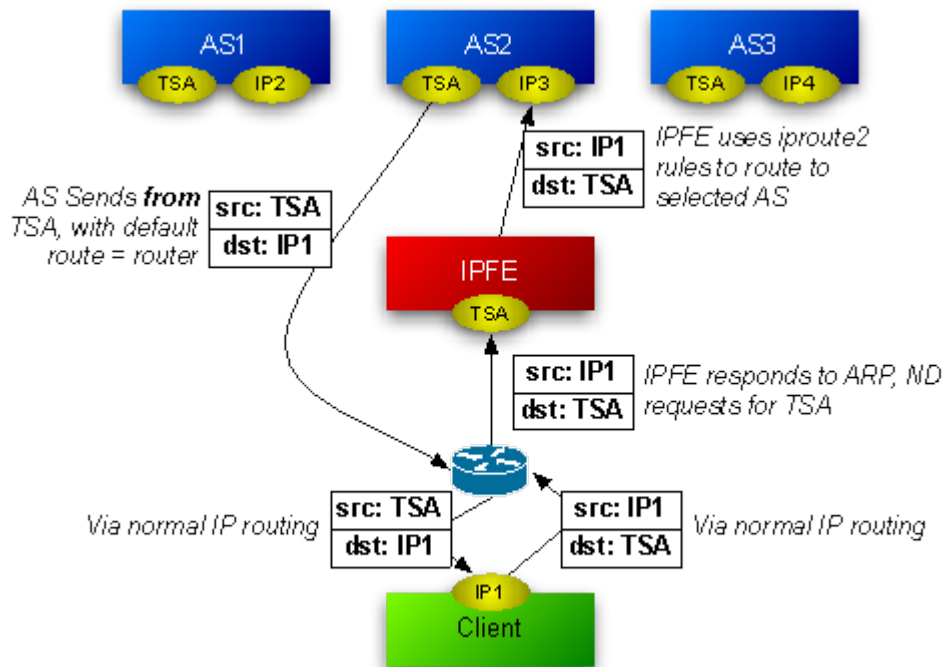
AS1
TSA
IP2
AS2
TSA
IP3
AS3
TSA
IP4

AS Sends **from** TSA, with default route = router

| src: TSA |
|---|
| dst: IP1 |

| src: IP1 |
|---|
| dst: TSA |

IPFE uses iproute2 rules to route to selected AS

IPFE
TSA

| src: IP1 |
|---|
| dst: TSA |

IPFE responds to ARP, ND requests for TSA

Via normal IP routing

| src: TSA |
|---|
| dst: IP1 |

| src: IP1 |
|---|
| dst: TSA |

Via normal IP routing

IP1
Client